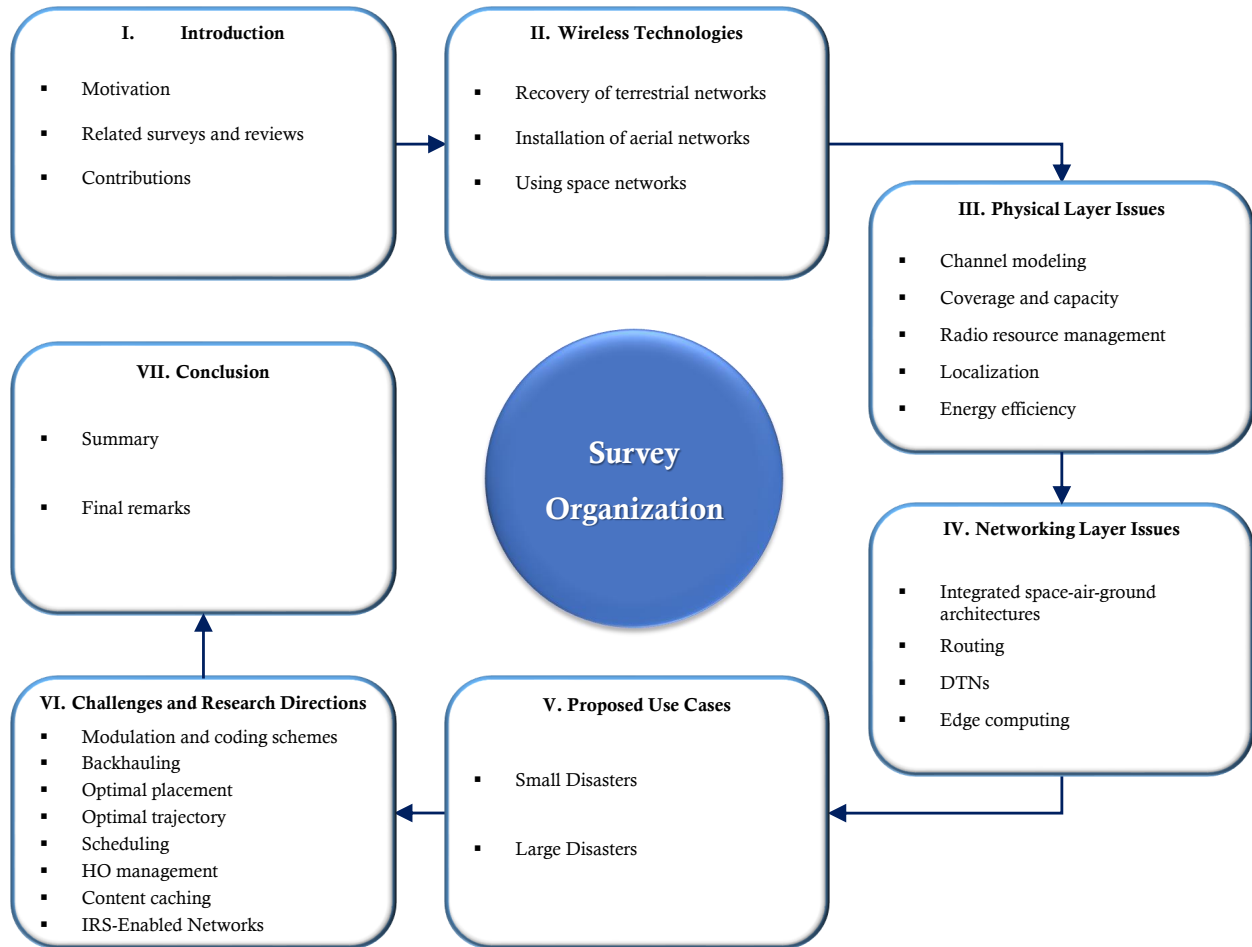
I. Introduction

▪ Motivation
▪ Related surveys and reviews
▪ Contributions

II. Wireless Technologies

▪ Recovery of terrestrial networks
▪ Installation of aerial networks
▪ Using space networks

III. Physical Layer Issues

▪ Channel modeling
▪ Coverage and capacity
▪ Radio resource management
▪ Localization
▪ Energy efficiency

IV. Networking Layer Issues

▪ Integrated space-air-ground architectures
▪ Routing
▪ DTNs
▪ Edge computing

V. Proposed Use Cases

▪ Small Disasters
▪ Large Disasters

VI. Challenges and Research Directions

▪ Modulation and coding schemes
▪ Backhauling
▪ Optimal placement
▪ Optimal trajectory
▪ Scheduling
▪ HO management
▪ Content caching
▪ IRS-Enabled Networks

VII. Conclusion

▪ Summary
▪ Final remarks

Survey Organization